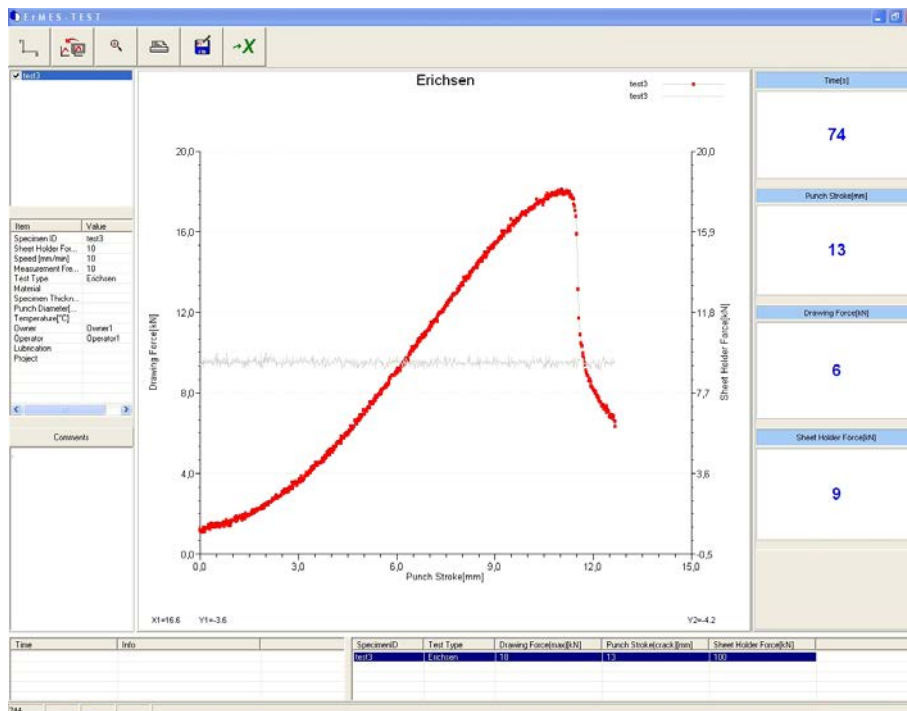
ErMES-TEST

test3

| Item | Value |
|---|---|
| Specimen ID | test3 |
| Sheet Holder For... | 10 |
| Speed [mm/min] | 10 |
| Measurement Fre... | 10 |
| Test Type | Erichsen |
| Material | |
| Specimen Thickn... | |
| Punch Diameter[... | |
| Temperature[°C] | |
| Owner | Owner1 |
| Operator | Operator1 |
| Lubrication | |
| Project | |

Comments

Erichsen

test3
test3

Drawing Force[kN]
Sheet Holder Force[kN]
Punch Stroke[mm]

20,0
16,0
12,0
8,0
4,0
0,0

20,0
15,9
11,8
7,7
3,6
-0,5

0,0
3,0
6,0
9,0
12,0
15,0

X1=16.6 Y1=-3.6 Y2=-4.2

Time[s]
74
Punch Stroke[mm]
13
Drawing Force[kN]
6
Sheet Holder Force[kN]
9

| Time | Info |
|---|---|

| SpecimenID | Test Type | Drawing Force(max)[kN] | Punch Stroke(crack)[mm] | Sheet Holder Force[kN] |
|---|---|---|---|---|
| test3 | Erichsen | 18 | 13 | 100 |

744